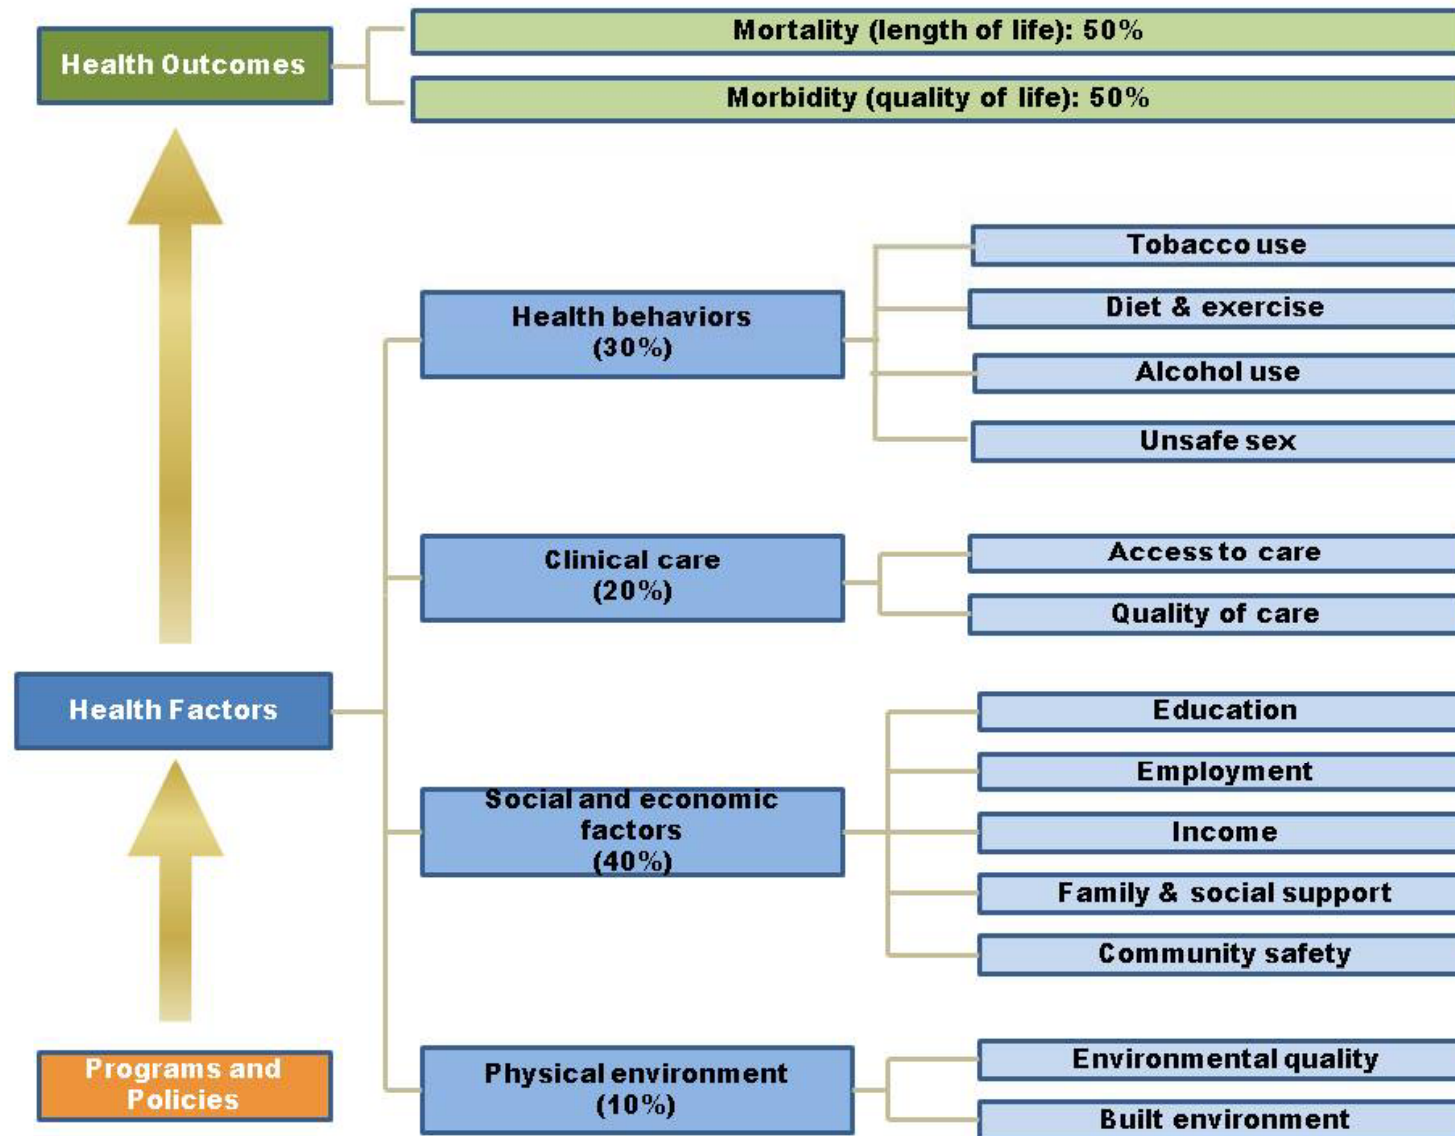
Health Outcomes

Mortality (length of life): 50%

Morbidity (quality of life): 50%

Health behaviors (30%)

Tobacco use

Diet & exercise

Alcohol use

Unsafe sex

Clinical care (20%)

Access to care

Quality of care

Health Factors

Social and economic factors (40%)

Education

Employment

Income

Family & social support

Community safety

Programs and Policies

Physical environment (10%)

Environmental quality

Built environment